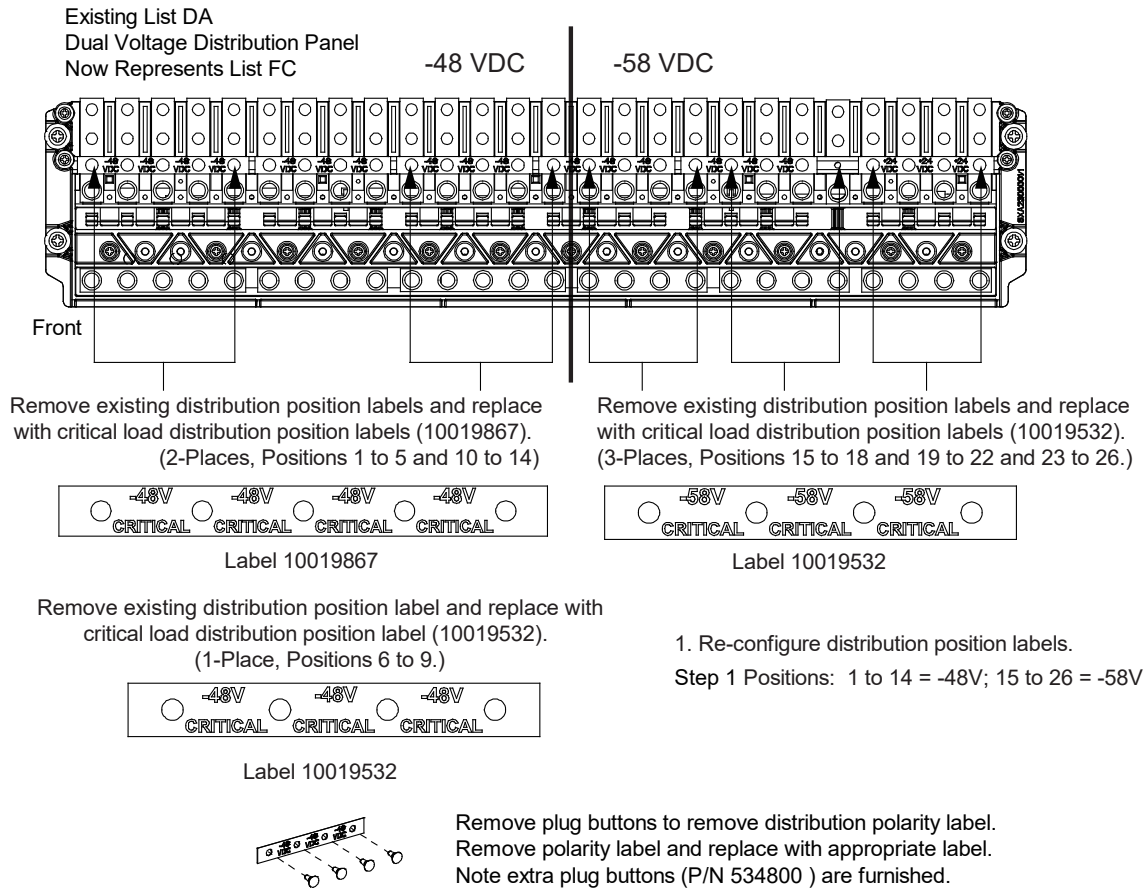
Existing List DA
Dual Voltage Distribution Panel
Now Represents List FC

-48 VDC

-58 VDC

-48 VDC -48 VDC -48 VDC -48 VDC -48 VDC -48 VDC -48 VDC -48 VDC -48 VDC -48 VDC -48 VDC -48 VDC -24 VDC -24 VDC -24 VDC

Front

Remove existing distribution position labels and replace with critical load distribution position labels (10019867). (2-Places, Positions 1 to 5 and 10 to 14)

Remove existing distribution position labels and replace with critical load distribution position labels (10019532). (3-Places, Positions 15 to 18 and 19 to 22 and 23 to 26.)

-48V CRITICAL -48V CRITICAL -48V CRITICAL -48V CRITICAL

Label 10019867

-58V CRITICAL -58V CRITICAL -58V CRITICAL

Label 10019532

Remove existing distribution position label and replace with critical load distribution position label (10019532). (1-Place, Positions 6 to 9.)

-48V CRITICAL -48V CRITICAL -48V CRITICAL

Label 10019532

1. Re-configure distribution position labels.
Step 1 Positions: 1 to 14 = -48V; 15 to 26 = -58V

Remove plug buttons to remove distribution polarity label.
Remove polarity label and replace with appropriate label.
Note extra plug buttons (P/N 534800 ) are furnished.